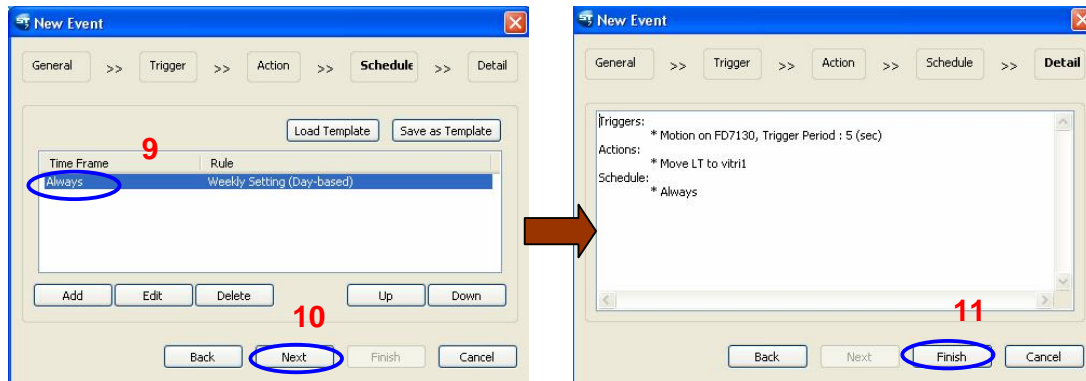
New Event

General >> Trigger >> Action >> Schedule >> Detail

Load Template | Save as Template

9

| Time Frame | Rule |
|---|---|
| Always | Weekly Setting (Day-based) |

Add | Edit | Delete | Up | Down

10

Back | Next | Finish | Cancel

New Event

General >> Trigger >> Action >> Schedule >> Detail

Triggers:
* Motion on FD7130, Trigger Period : 5 (sec)
Actions:
* Move LT to vitri1
Schedule:
* Always

11

Back | Next | Finish | Cancel